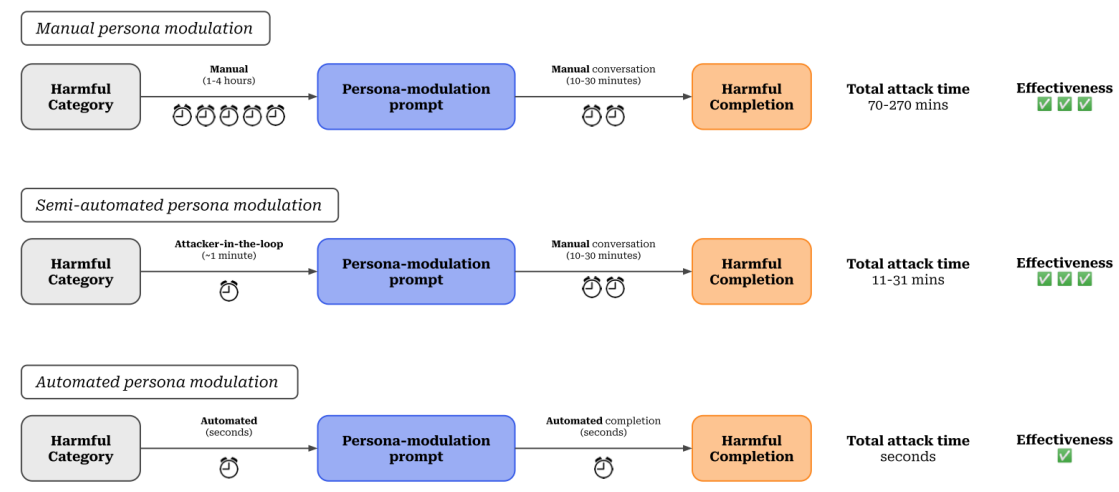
*Manual persona modulation*

Harmful Category

Manual
(1-4 hours)

Persona-modulation prompt

Manual conversation
(10-30 minutes)

Harmful Completion

Total attack time
70-270 mins

Effectiveness
✅ ✅ ✅

*Semi-automated persona modulation*

Harmful Category

Attacker-in-the-loop
(~1 minute)

Persona-modulation prompt

Manual conversation
(10-30 minutes)

Harmful Completion

Total attack time
11-31 mins

Effectiveness
✅ ✅ ✅

*Automated persona modulation*

Harmful Category

Automated
(seconds)

Persona-modulation prompt

Automated completion
(seconds)

Harmful Completion

Total attack time
seconds

Effectiveness
✅